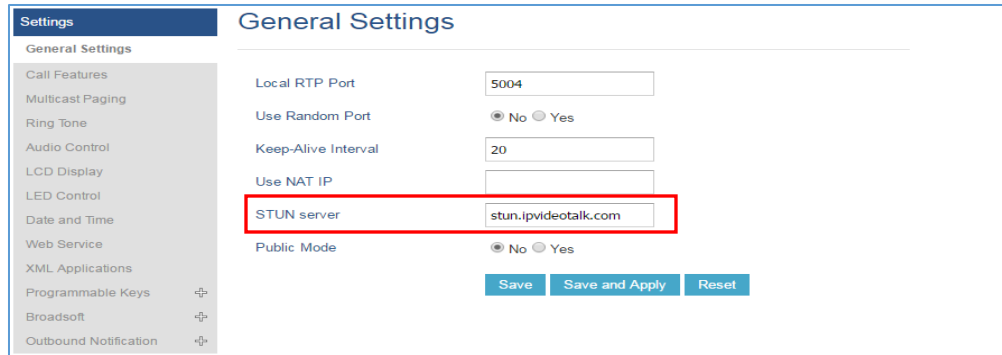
Settings
General Settings
Call Features
Multicast Paging
Ring Tone
Audio Control
LCD Display
LED Control
Date and Time
Web Service
XML Applications
Programmable Keys
Broadsoft
Outbound Notification

General Settings

Local RTP Port 5004
Use Random Port No Yes
Keep-Alive Interval 20
Use NAT IP
STUN server stun.ipvideotalk.com
Public Mode No Yes

Save Save and Apply Reset